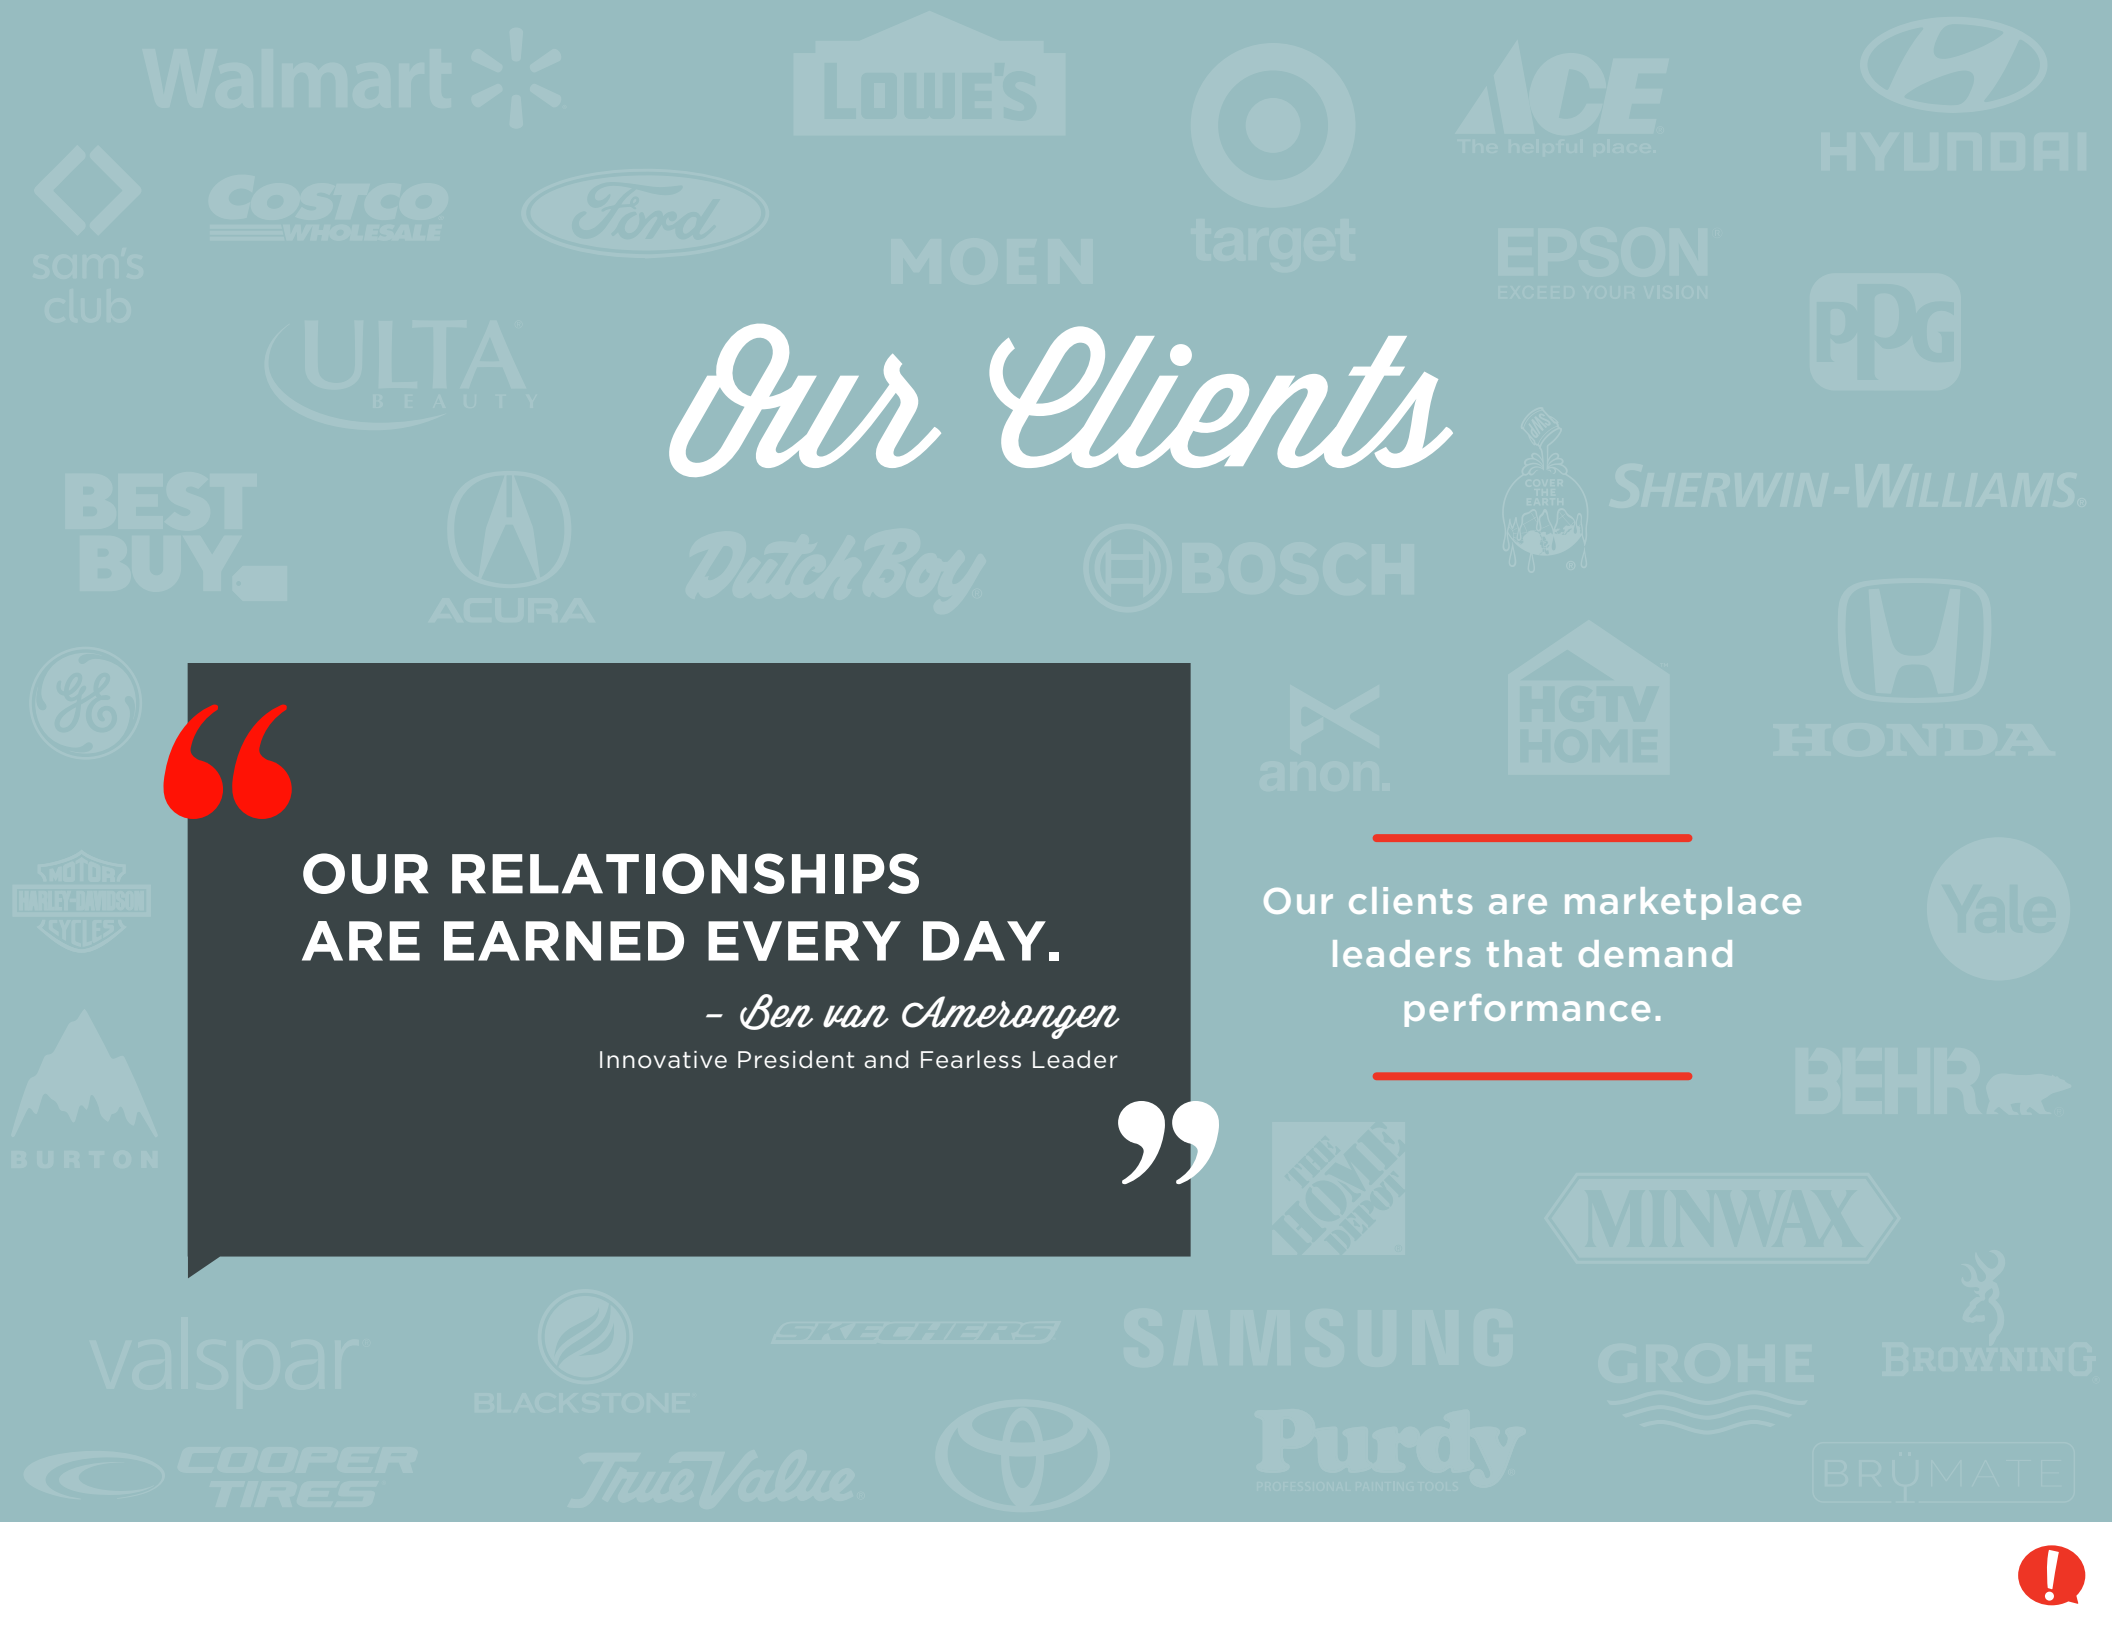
Walmart
LOWE'S
ACE The helpful place.
HYUNDAI
sam's club
COSTCO WHOLESALE
Ford
MOEN
target
EPSON EXCEED YOUR VISION
ppg
ULTA BEAUTY

Our Clients

COVER THE EARTH
SHERWIN-WILLIAMS.
BEST BUY
ACURA
Dutch Boy
BOSCH
HGTV HOME
anon.
HONDA
HARLEY-DAVIDSON MOTOR CYCLES
Yale
BURTON
BEHR
THE HOME DEPOT
MINWAX

OUR RELATIONSHIPS ARE EARNED EVERY DAY.

– Ben van Amerongen
Innovative President and Fearless Leader

Our clients are marketplace leaders that demand performance.

valspar
BLACKSTONE
SKECHERS
SAMSUNG
GROHE
BROWNING
COOPER TIRES
True Value
Purdy PROFESSIONAL PAINTING TOOLS
BRÜMATE